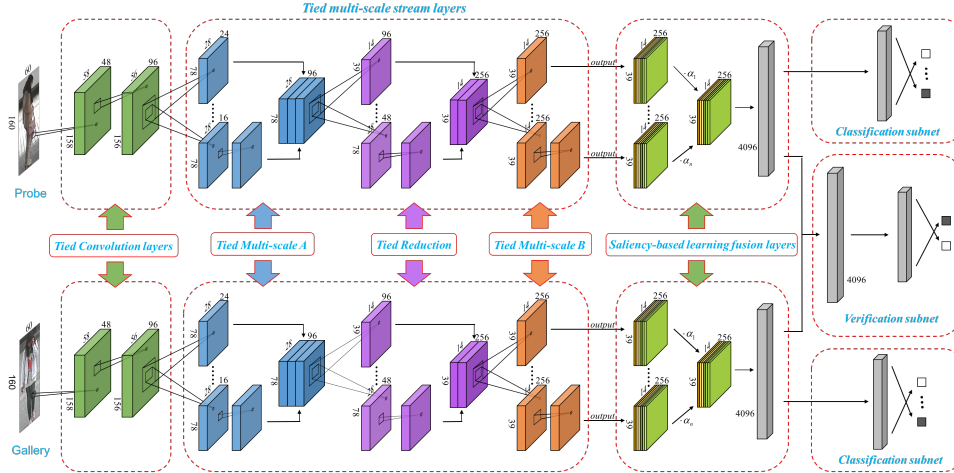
Tied multi-scale stream layers

60
160
Probe
48
96
158
156
24
78
16
78
96
78
96
39
48
78
256
39
39
256
39
256
39
output
output
256
39
39
$\alpha_1$
$\alpha_n$
256
39
4096
Classification subnet

Tied Convolution layers
Tied Multi-scale A
Tied Reduction
Tied Multi-scale B
Saliency-based learning fusion layers

4096
Verification subnet

60
160
Gallery
48
96
158
156
24
16
78
96
78
96
39
48
78
256
39
256
39
output
output
256
39
39
$\alpha_1$
$\alpha_n$
256
39
4096
Classification subnet